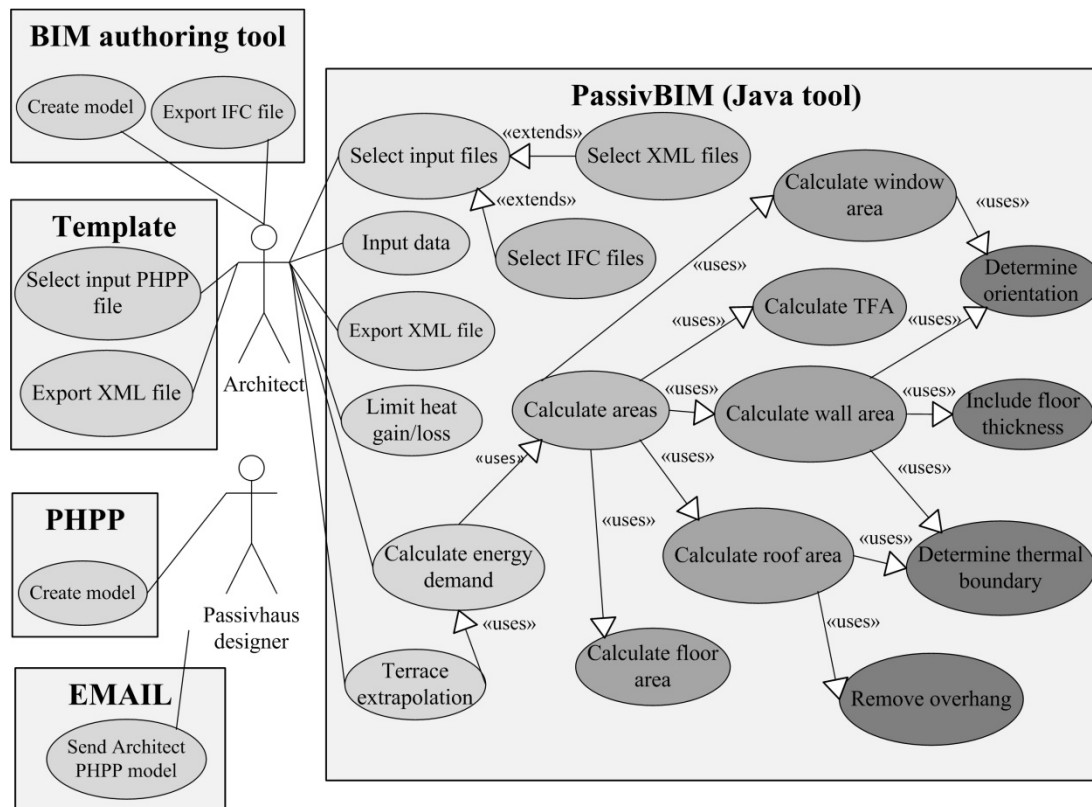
BIM authoring tool

Create model

Export IFC file

Template

Select input PHPP file

Export XML file

Architect

PHPP

Create model

Passivhaus designer

EMAIL

Send Architect PHPP model

PassivBIM (Java tool)

Select input files

«extends»

Select XML files

«extends»

Select IFC files

Input data

Export XML file

Limit heat gain/loss

Calculate energy demand

«uses»

Terrace extrapolation

«uses»

Calculate areas

«uses»

Calculate window area

«uses»

Determine orientation

«uses»

Calculate TFA

«uses»

«uses»

Calculate wall area

«uses»

Include floor thickness

«uses»

«uses»

«uses»

Calculate roof area

«uses»

Determine thermal boundary

Calculate floor area

«uses»

Remove overhang